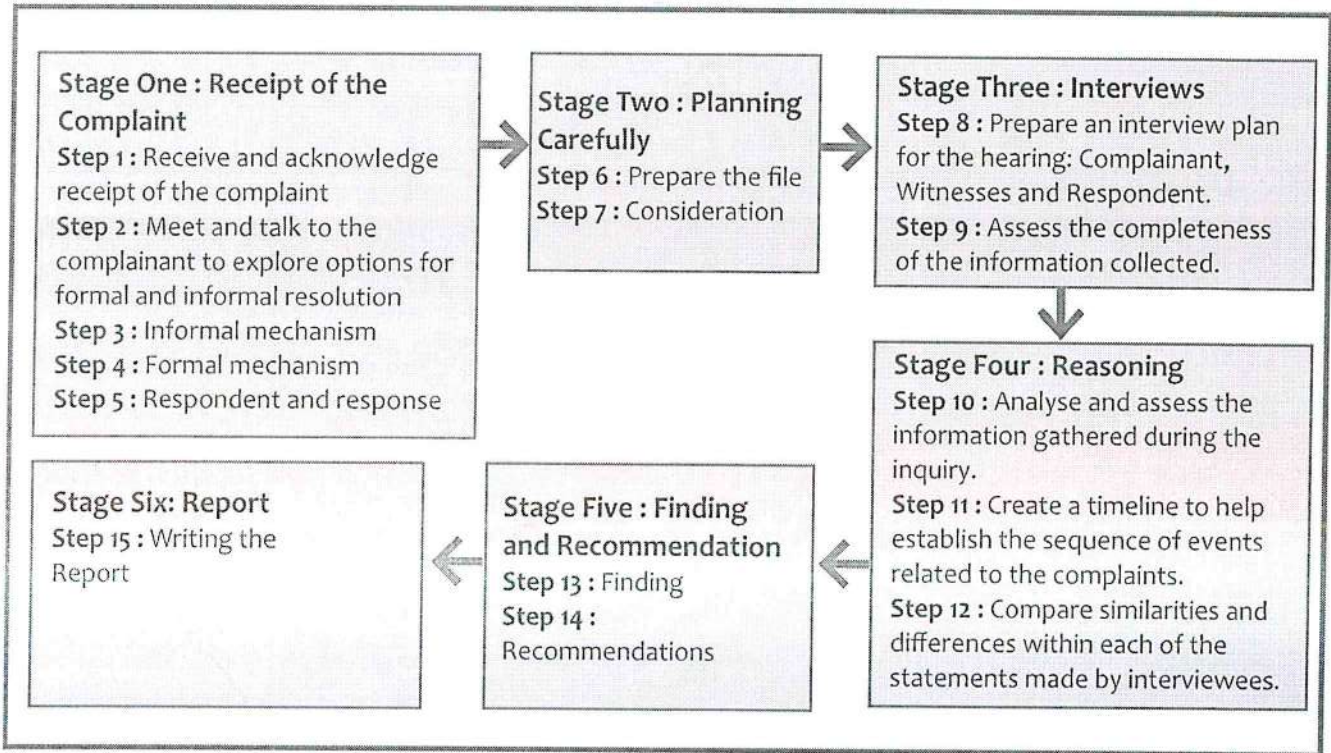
Stage One : Receipt of the Complaint
Step 1 : Receive and acknowledge receipt of the complaint
Step 2 : Meet and talk to the complainant to explore options for formal and informal resolution
Step 3 : Informal mechanism
Step 4 : Formal mechanism
Step 5 : Respondent and response

Stage Two : Planning Carefully
Step 6 : Prepare the file
Step 7 : Consideration

Stage Three : Interviews
Step 8 : Prepare an interview plan for the hearing: Complainant, Witnesses and Respondent.
Step 9 : Assess the completeness of the information collected.

Stage Four : Reasoning
Step 10 : Analyse and assess the information gathered during the inquiry.
Step 11 : Create a timeline to help establish the sequence of events related to the complaints.
Step 12 : Compare similarities and differences within each of the statements made by interviewees.

Stage Five : Finding and Recommendation
Step 13 : Finding
Step 14 : Recommendations

Stage Six: Report
Step 15 : Writing the Report